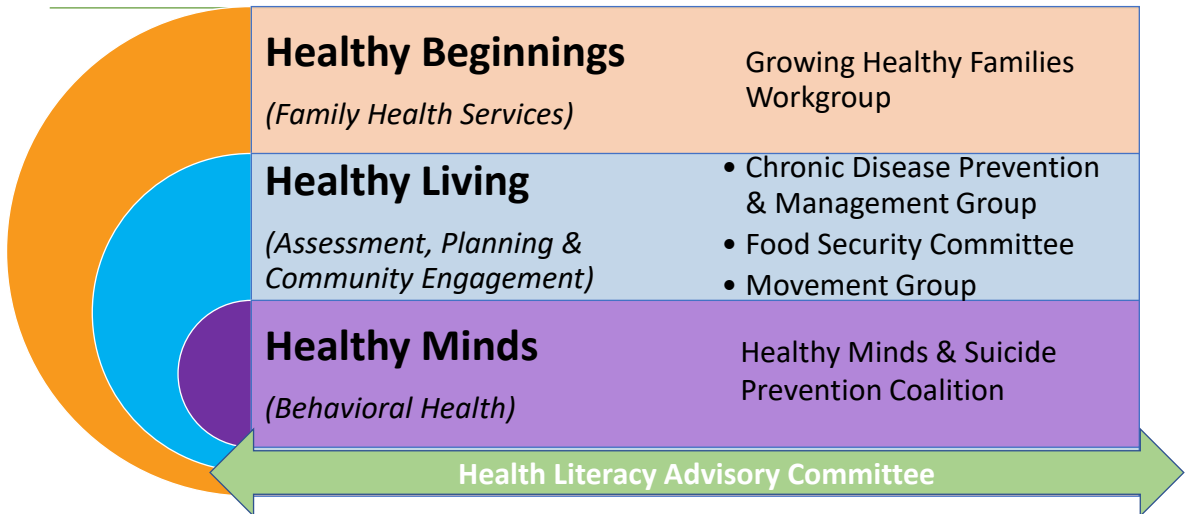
Healthy Beginnings

(Family Health Services)

Growing Healthy Families Workgroup

Healthy Living

(Assessment, Planning & Community Engagement)

• Chronic Disease Prevention & Management Group
• Food Security Committee
• Movement Group

Healthy Minds

(Behavioral Health)

Healthy Minds & Suicide Prevention Coalition

Health Literacy Advisory Committee